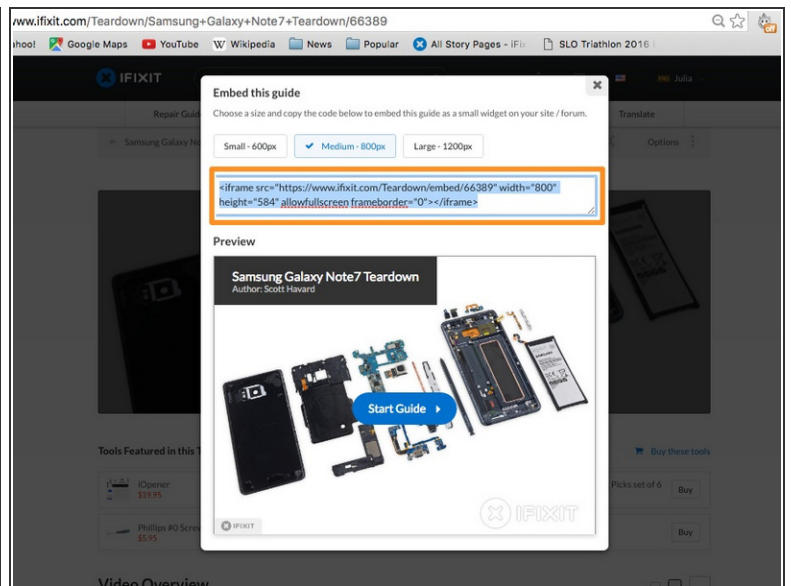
www.ifixit.com/Teardown/Samsung+Galaxy+Note7+Teardown/66389

ahoo! Google Maps YouTube Wikipedia News Popular All Story Pages - iFi SLO Triathlon 2016

IFIXIT

Julia

Repair Guid

Translate

Samsung Galaxy No

Options

Embed this guide

Choose a size and copy the code below to embed this guide as a small widget on your site / forum.

Small - 600px

Medium - 800px

Large - 1200px

<iframe src="https://www.ifixit.com/Teardown/embed/66389" width="800" height="584" allowfullscreen frameborder="0"></iframe>

Preview

Samsung Galaxy Note7 Teardown

Author: Scott Havard

Start Guide ›

IFIXIT

IFIXIT

Tools Featured in this T

Buy these tools

iOpener

$19.95

Picks set of 6

Buy

Phillips #0 Scre

$5.95

Buy

Video Overview